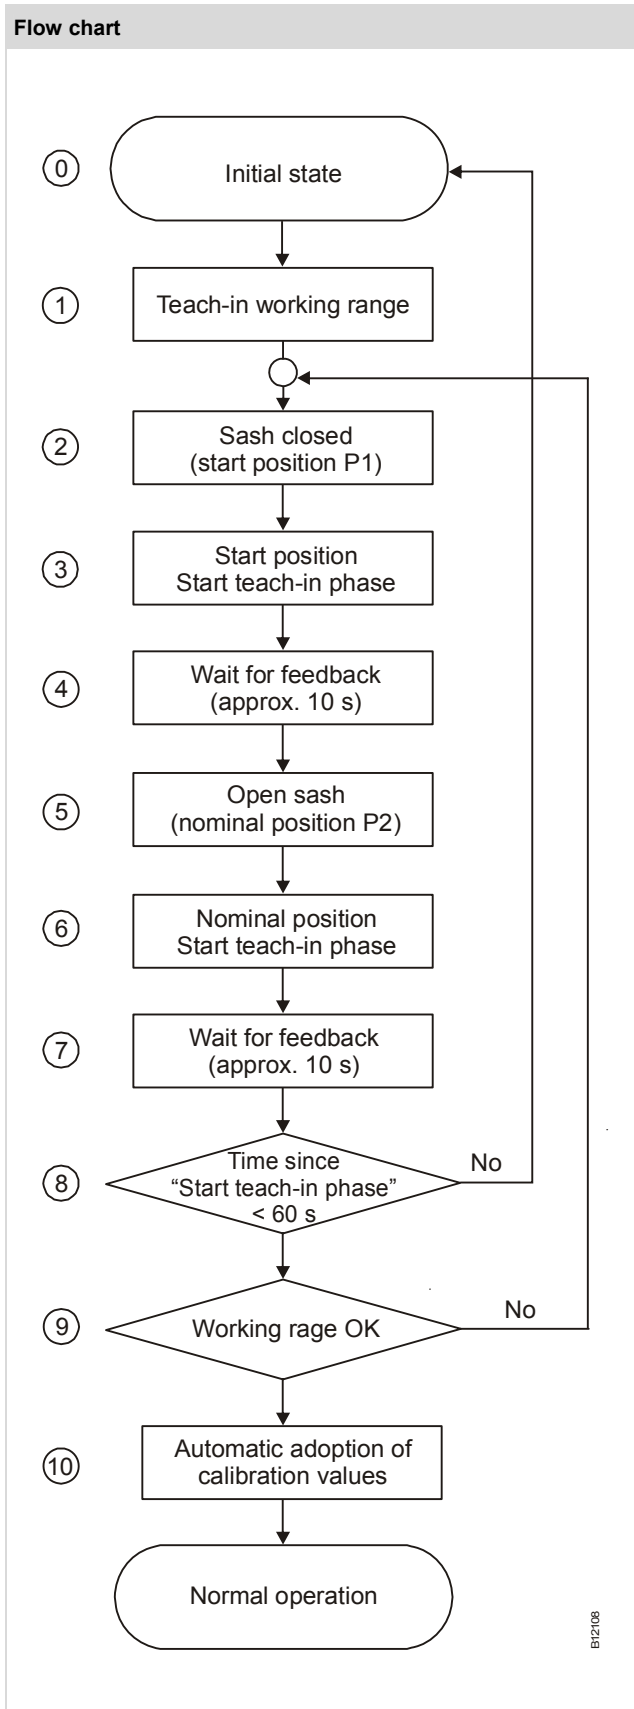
Flow chart

0 Initial state

1 Teach-in working range

2 Sash closed (start position P1)

3 Start position Start teach-in phase

4 Wait for feedback (approx. 10 s)

5 Open sash (nominal position P2)

6 Nominal position Start teach-in phase

7 Wait for feedback (approx. 10 s)

8 Time since "Start teach-in phase" < 60 s

No

9 Working rage OK

No

10 Automatic adoption of calibration values

Normal operation

B12108